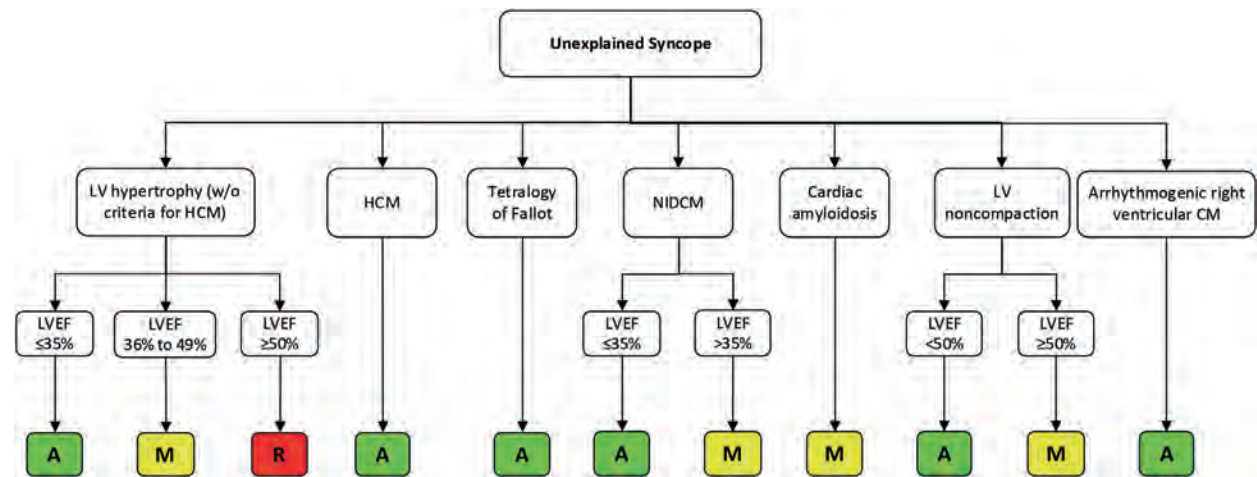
Unexplained Syncope

LV hypertrophy (w/o criteria for HCM)

HCM

Tetralogy of Fallot

NIDCM

Cardiac amyloidosis

LV noncompaction

Arrhythmogenic right ventricular CM

LVEF $\leq$35%

LVEF 36% to 49%

LVEF $\geq$50%

LVEF $\leq$35%

LVEF >35%

LVEF <50%

LVEF $\geq$50%

A

M

R

A

A

A

M

M

A

M

A